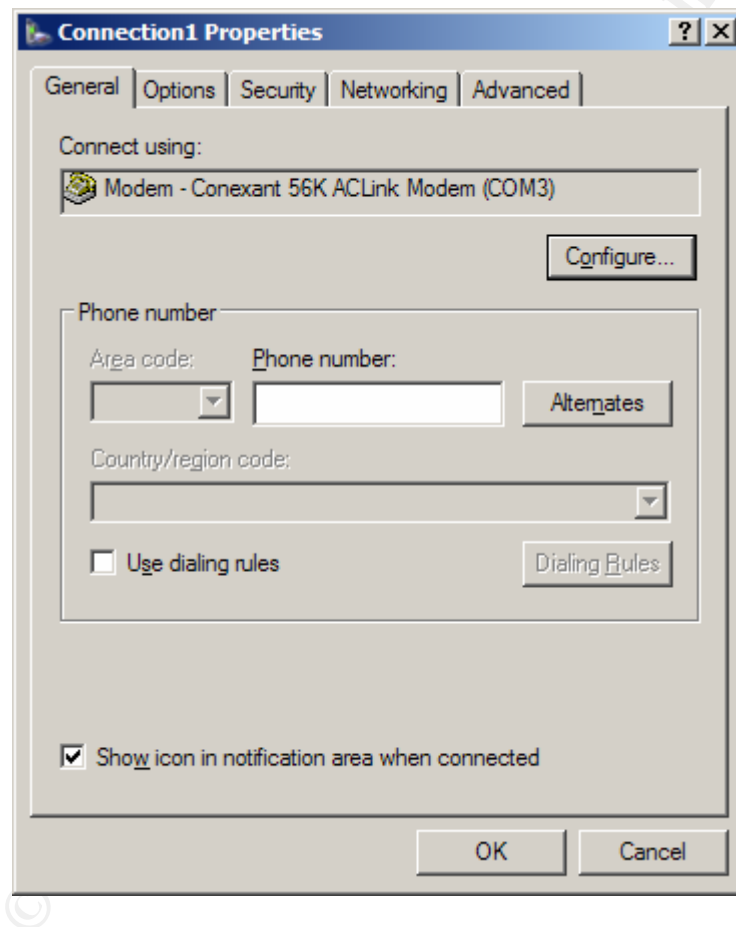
Connection1 Properties

? X

General | Options | Security | Networking | Advanced

Connect using:

Modem - Conexant 56K ACLink Modem (COM3)

Configure...

Phone number

Area code:

Phone number:

Alternates

Country/region code:

Use dialing rules

Dialing Rules

Show icon in notification area when connected

OK

Cancel